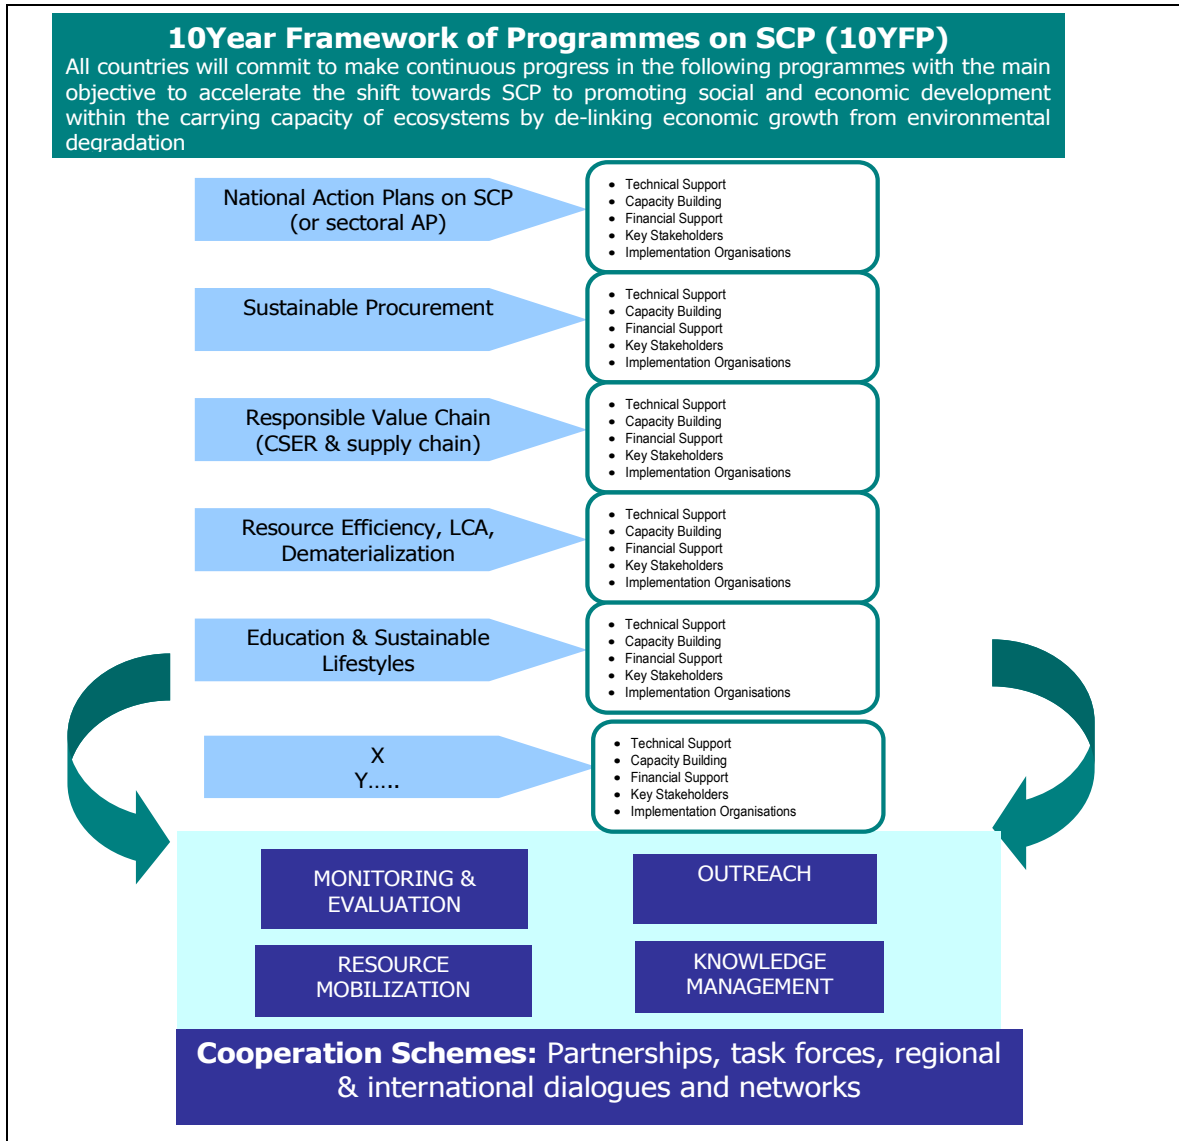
10Year Framework of Programmes on SCP (10YFP)
All countries will commit to make continuous progress in the following programmes with the main objective to accelerate the shift towards SCP to promoting social and economic development within the carrying capacity of ecosystems by de-linking economic growth from environmental degradation

National Action Plans on SCP (or sectoral AP)

- Technical Support
- Capacity Building
- Financial Support
- Key Stakeholders
- Implementation Organisations

Sustainable Procurement

- Technical Support
- Capacity Building
- Financial Support
- Key Stakeholders
- Implementation Organisations

Responsible Value Chain (CSER & supply chain)

- Technical Support
- Capacity Building
- Financial Support
- Key Stakeholders
- Implementation Organisations

Resource Efficiency, LCA, Dematerialization

- Technical Support
- Capacity Building
- Financial Support
- Key Stakeholders
- Implementation Organisations

Education & Sustainable Lifestyles

- Technical Support
- Capacity Building
- Financial Support
- Key Stakeholders
- Implementation Organisations

X
Y…..

- Technical Support
- Capacity Building
- Financial Support
- Key Stakeholders
- Implementation Organisations

MONITORING & EVALUATION

OUTREACH

RESOURCE MOBILIZATION

KNOWLEDGE MANAGEMENT

Cooperation Schemes: Partnerships, task forces, regional & international dialogues and networks